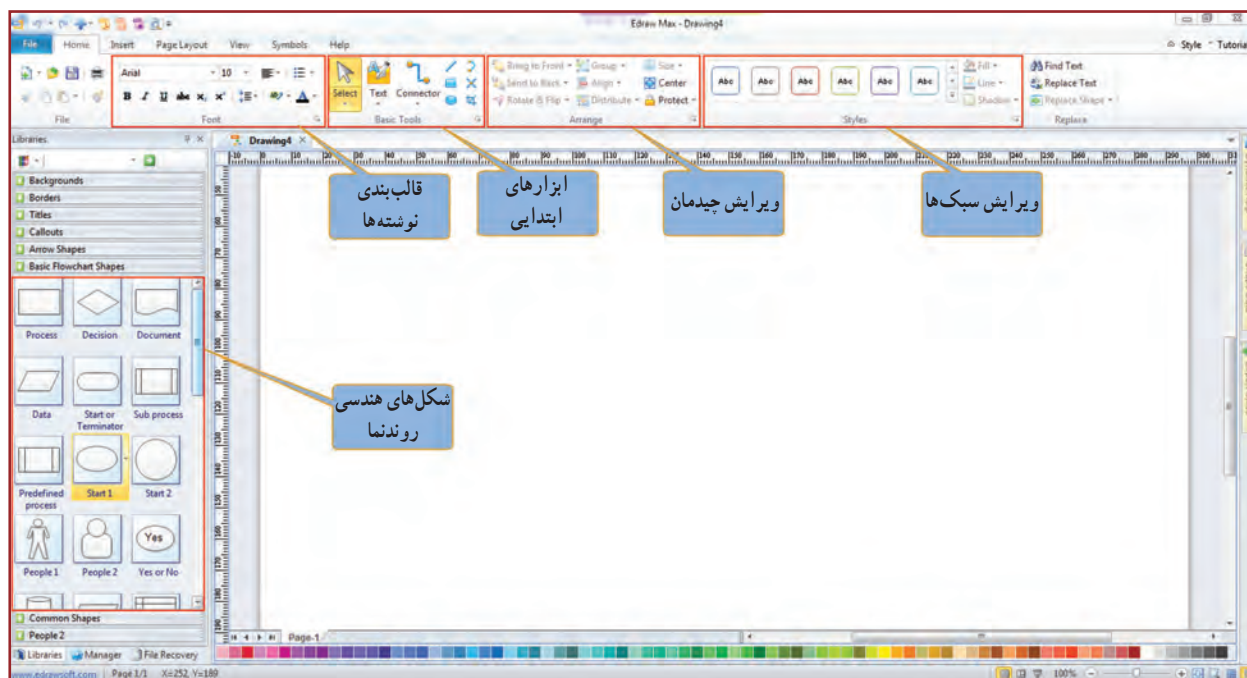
Edraw Max - Drawing4

File Home Insert Page Layout View Symbols Help

Style Tutorial

Arial 10

B I U abc $x_2$ $x^2$

File Font

Select Text Connector

Basic Tools

Bring to Front Group Size
Send to Back Align Center
Rotate & Flip Distribute Protect

Arrange

Abc Abc Abc Abc Abc Abc

Fill
Line
Shadow

Styles

Find Text
Replace Text
Replace Shape

Replace

Libraries

Drawing4

Backgrounds
Borders
Titles
Callouts
Arrow Shapes
Basic Flowchart Shapes

قالب‌بندی نوشته‌ها

ابزارهای ابتدایی

ویرایش چیدمان

ویرایش سبک‌ها

Process Decision Document

Data Start or Terminator Sub process

شکل‌های هندسی روندنما

Predefined process Start 1 Start 2

Yes

People 1 People 2 Yes or No

Common Shapes
People 2

Libraries Manager File Recovery

Page-1

www.edrawsoft.com Page 1/1 X=252, Y=189

100%